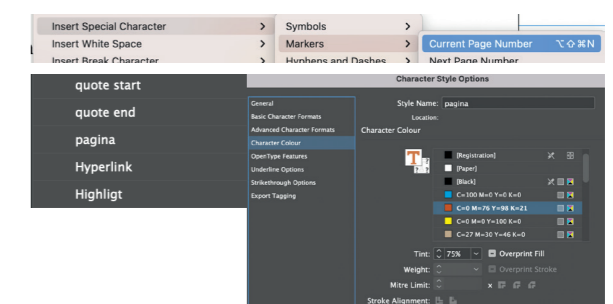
Insert Special Character >
Insert White Space >
Insert Break Character
Symbols >
Markers >
Hyphens and Dashes >
Current Page Number ⌥⇧⌘N
Next Page Number

quote start
quote end
pagina
Hyperlink
Highligt

Character Style Options
General
Basic Character Formats
Advanced Character Formats
Character Colour
OpenType Features
Underline Options
Strikethrough Options
Export Tagging
Style Name: pagina
Location:
Character Colour
[Registration]
[Paper]
[Black]
C=100 M=0 Y=0 K=0
C=0 M=76 Y=98 K=21
C=0 M=0 Y=100 K=0
C=27 M=30 Y=46 K=0
Tint: 75%
Overprint Fill
Weight:
Overprint Stroke
Mitre Limit:
x
Stroke Alignment: